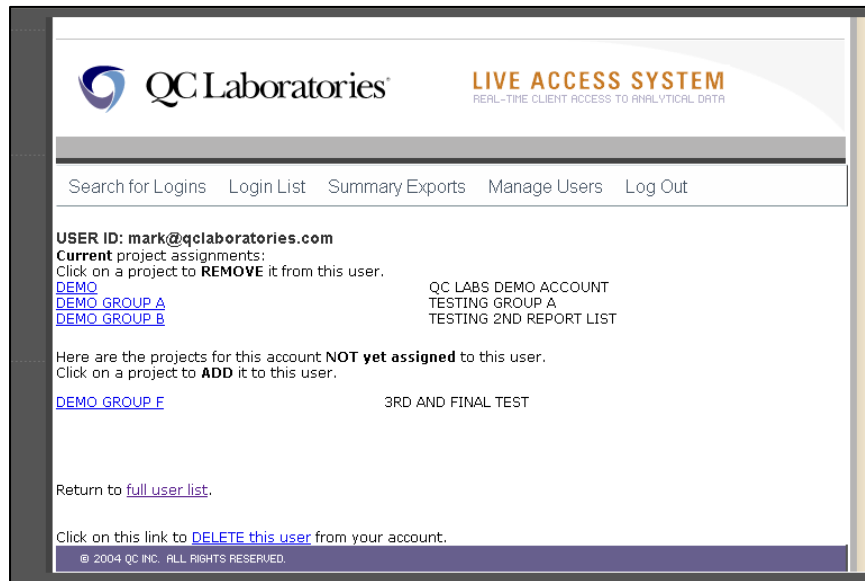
QC Laboratories®

LIVE ACCESS SYSTEM
REAL-TIME CLIENT ACCESS TO ANALYTICAL DATA

Search for Logins Login List Summary Exports Manage Users Log Out

USER ID: mark@qclaboratories.com
Current project assignments:
Click on a project to REMOVE it from this user.

| | |
|---|---|
| DEMO | QC LABS DEMO ACCOUNT |
| DEMO GROUP A | TESTING GROUP A |
| DEMO GROUP B | TESTING 2ND REPORT LIST |

Here are the projects for this account NOT yet assigned to this user.
Click on a project to ADD it to this user.

DEMO GROUP F 3RD AND FINAL TEST

Return to full user list.

Click on this link to DELETE this user from your account.

© 2004 QC INC. ALL RIGHTS RESERVED.